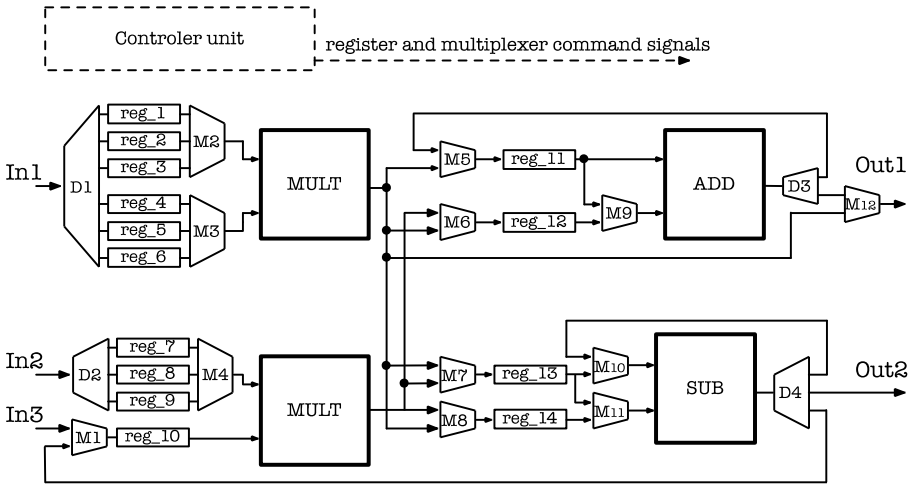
Controler unit

register and multiplexer command signals

In1

D1

reg_1
reg_2
reg_3
reg_4
reg_5
reg_6

M2
M3

MULT

M5
M6

reg_11
reg_12

M9

ADD

D3

Out1

M12

In2

D2

reg_7
reg_8
reg_9

M4

In3

M1

reg_10

MULT

M7
M8

reg_13
reg_14

M10
M11

SUB

D4

Out2